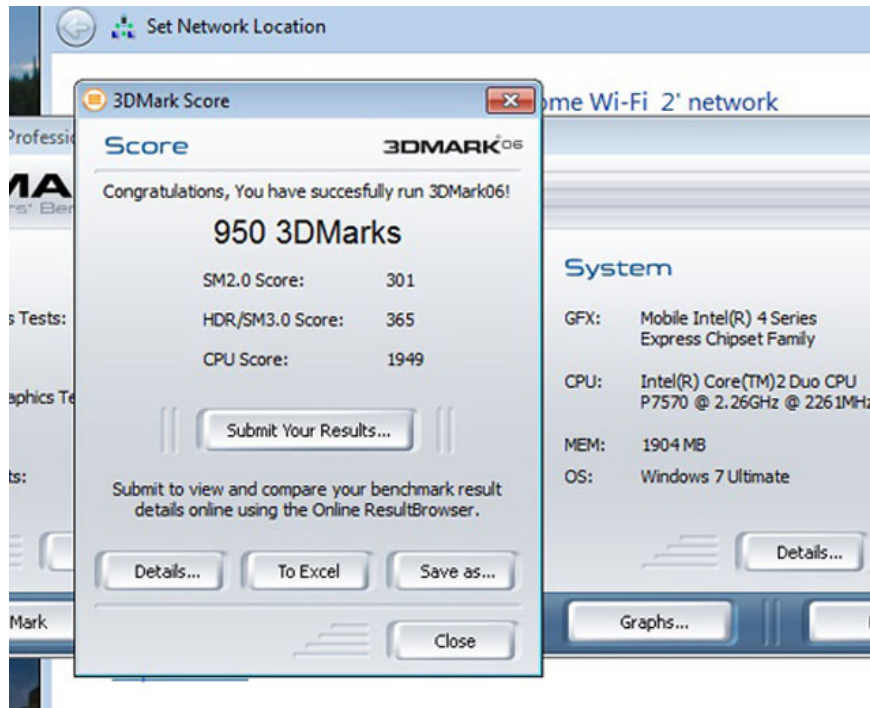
Set Network Location

3DMark Score

ome Wi-Fi 2' network

Professi

MA

rs' Ber

Score

3DMARK06

Congratulations, You have succesfully run 3DMark06!

950 3DMarks

SM2.0 Score: 301

HDR/SM3.0 Score: 365

CPU Score: 1949

Submit Your Results...

Submit to view and compare your benchmark result details online using the Online ResultBrowser.

Details...

To Excel

Save as...

Close

s Tests:

aphics Te

ts:

Mark

System

GFX: Mobile Intel(R) 4 Series Express Chipset Family

CPU: Intel(R) Core(TM)2 Duo CPU P7570 @ 2.26GHz @ 2261MHz

MEM: 1904 MB

OS: Windows 7 Ultimate

Details...

Graphs...